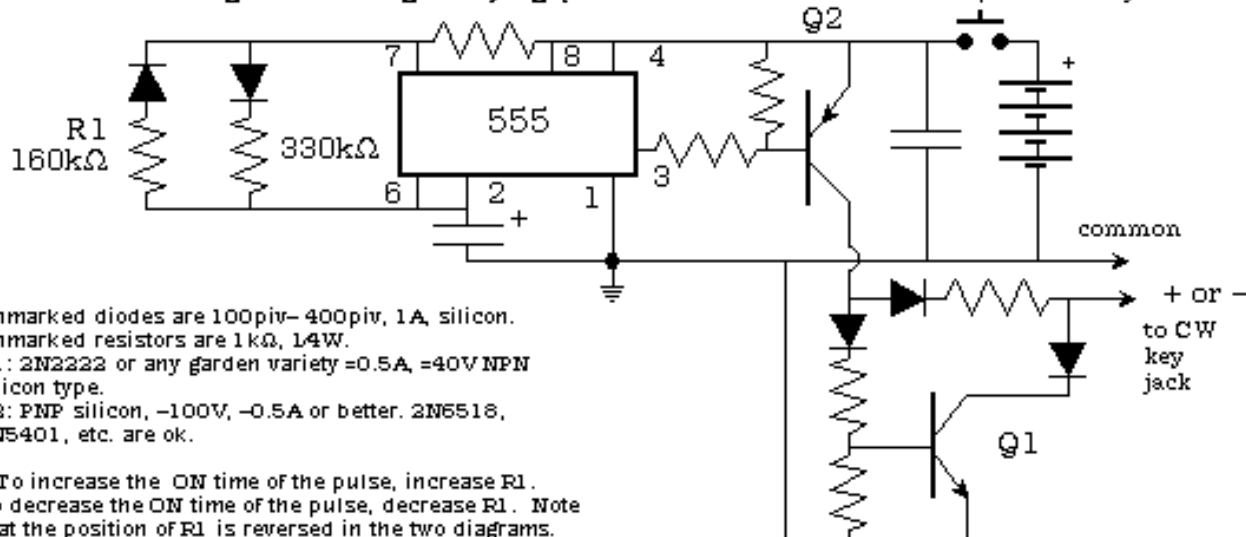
Q2

7

8

4

555

R1
160kΩ

330kΩ

6

2

1

3

+

+

common

+ or –
to CW
key
jack

Q1

nmarked diodes are 100piv– 400piv, 1A, silicon.
nmarked resistors are 1kΩ, 1⁄4W.
: 2N2222 or any garden variety =0.5A, =40V NPN
icon type.
: PNP silicon, –100V, –0.5A or better. 2N6518,
N5401, etc. are ok.

To increase the ON time of the pulse, increase R1.
o decrease the ON time of the pulse, decrease R1. Note
at the position of R1 is reversed in the two diagrams.